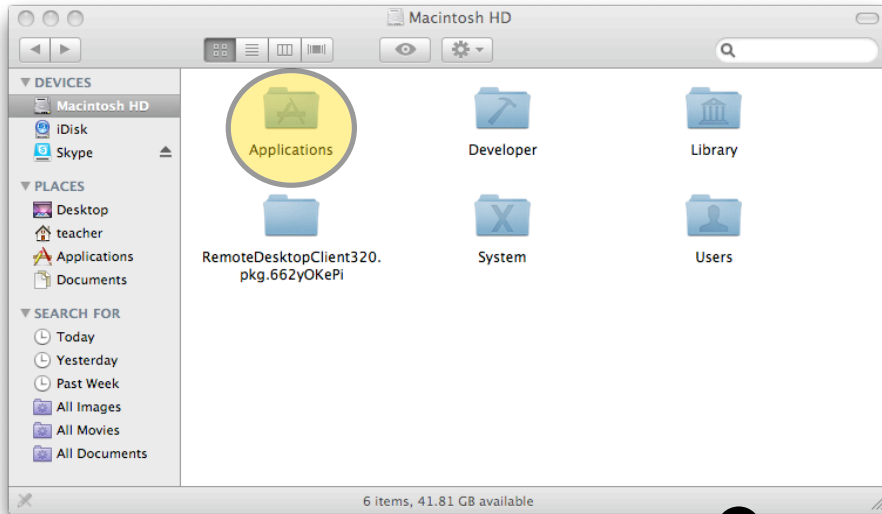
Macintosh HD

DEVICES
Macintosh HD
iDisk
Skype

PLACES
Desktop
teacher
Applications
Documents

SEARCH FOR
Today
Yesterday
Past Week
All Images
All Movies
All Documents

Applications
Developer
Library
RemoteDesktopClient320.pkg.662yOKePi
System
Users

6 items, 41.81 GB available